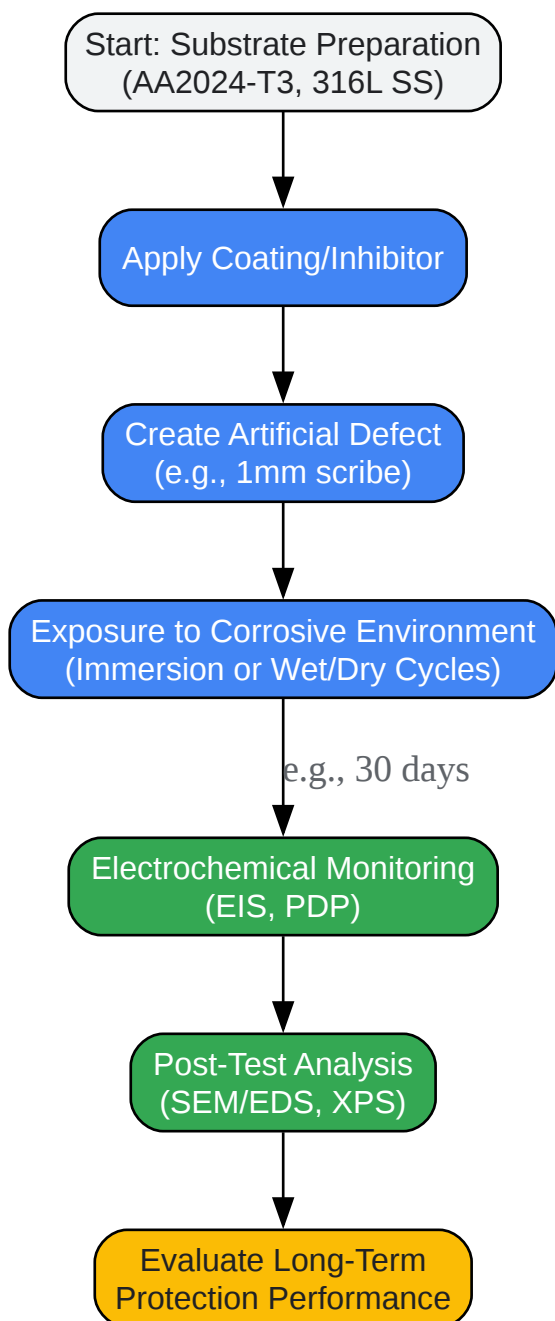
Start: Substrate Preparation (AA2024-T3, 316L SS)

Apply Coating/Inhibitor

Create Artificial Defect (e.g., 1mm scribe)

Exposure to Corrosive Environment (Immersion or Wet/Dry Cycles)

e.g., 30 days

Electrochemical Monitoring (EIS, PDP)

Post-Test Analysis (SEM/EDS, XPS)

Evaluate Long-Term Protection Performance